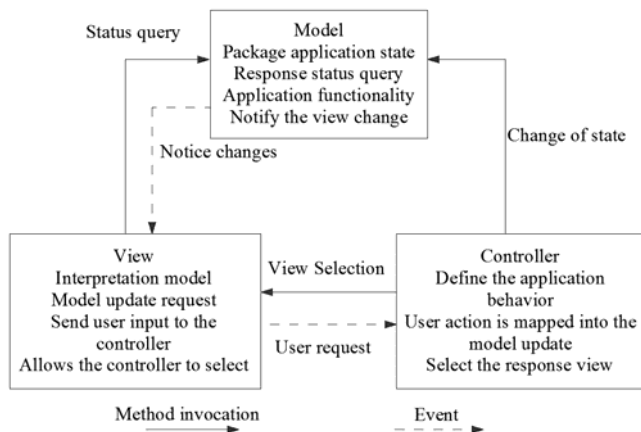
Status query

Model
Package application state
Response status query
Application functionality
Notify the view change

Notice changes

Change of state

View
Interpretation model
Model update request
Send user input to the controller
Allows the controller to select

View Selection

User request

Controller
Define the application behavior
User action is mapped into the model update
Select the response view

Method invocation

Event